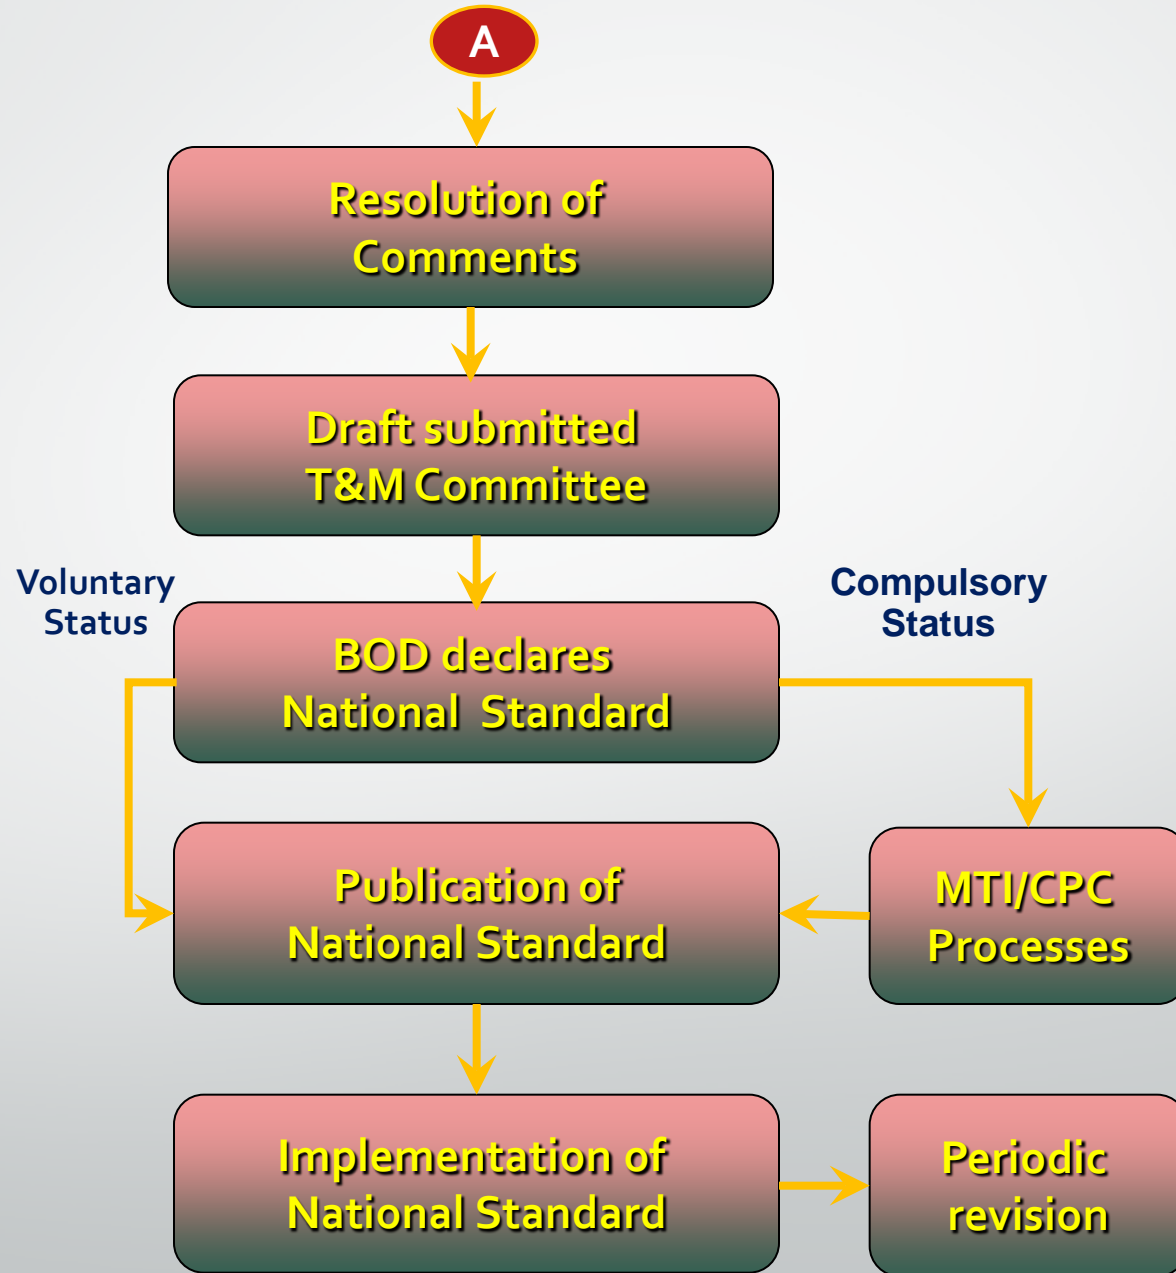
A

Resolution of Comments

Draft submitted T&M Committee

Voluntary Status

Compulsory Status

BOD declares National Standard

Publication of National Standard

MTI/CPC Processes

Implementation of National Standard

Periodic revision